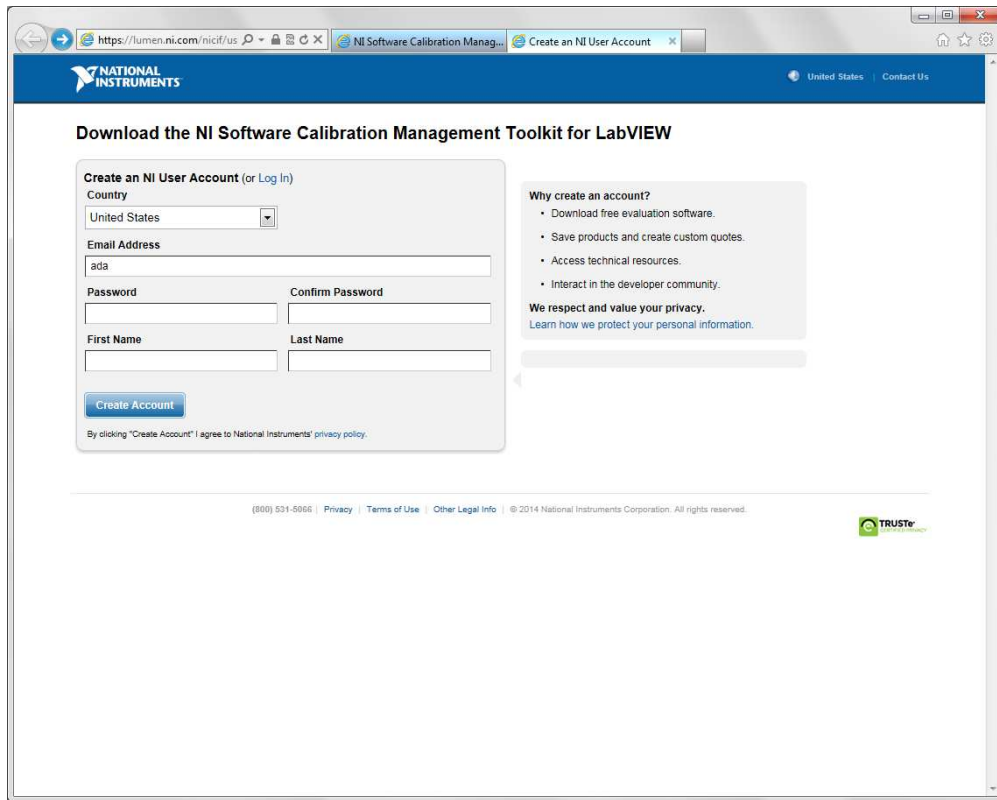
https://lumen.ni.com/nicif/us

NI Software Calibration Manag...

Create an NI User Account

NATIONAL INSTRUMENTS

United States | Contact Us

Download the NI Software Calibration Management Toolkit for LabVIEW

Create an NI User Account (or Log In)

Country

United States

Email Address

ada

Password

Confirm Password

First Name

Last Name

Create Account

By clicking "Create Account" I agree to National Instruments' privacy policy.

Why create an account?

- Download free evaluation software.
- Save products and create custom quotes.
- Access technical resources.
- Interact in the developer community.

We respect and value your privacy.

Learn how we protect your personal information.

(800) 531-5066 | Privacy | Terms of Use | Other Legal Info | © 2014 National Instruments Corporation. All rights reserved.

TRUSTe CERTIFIED PRIVACY